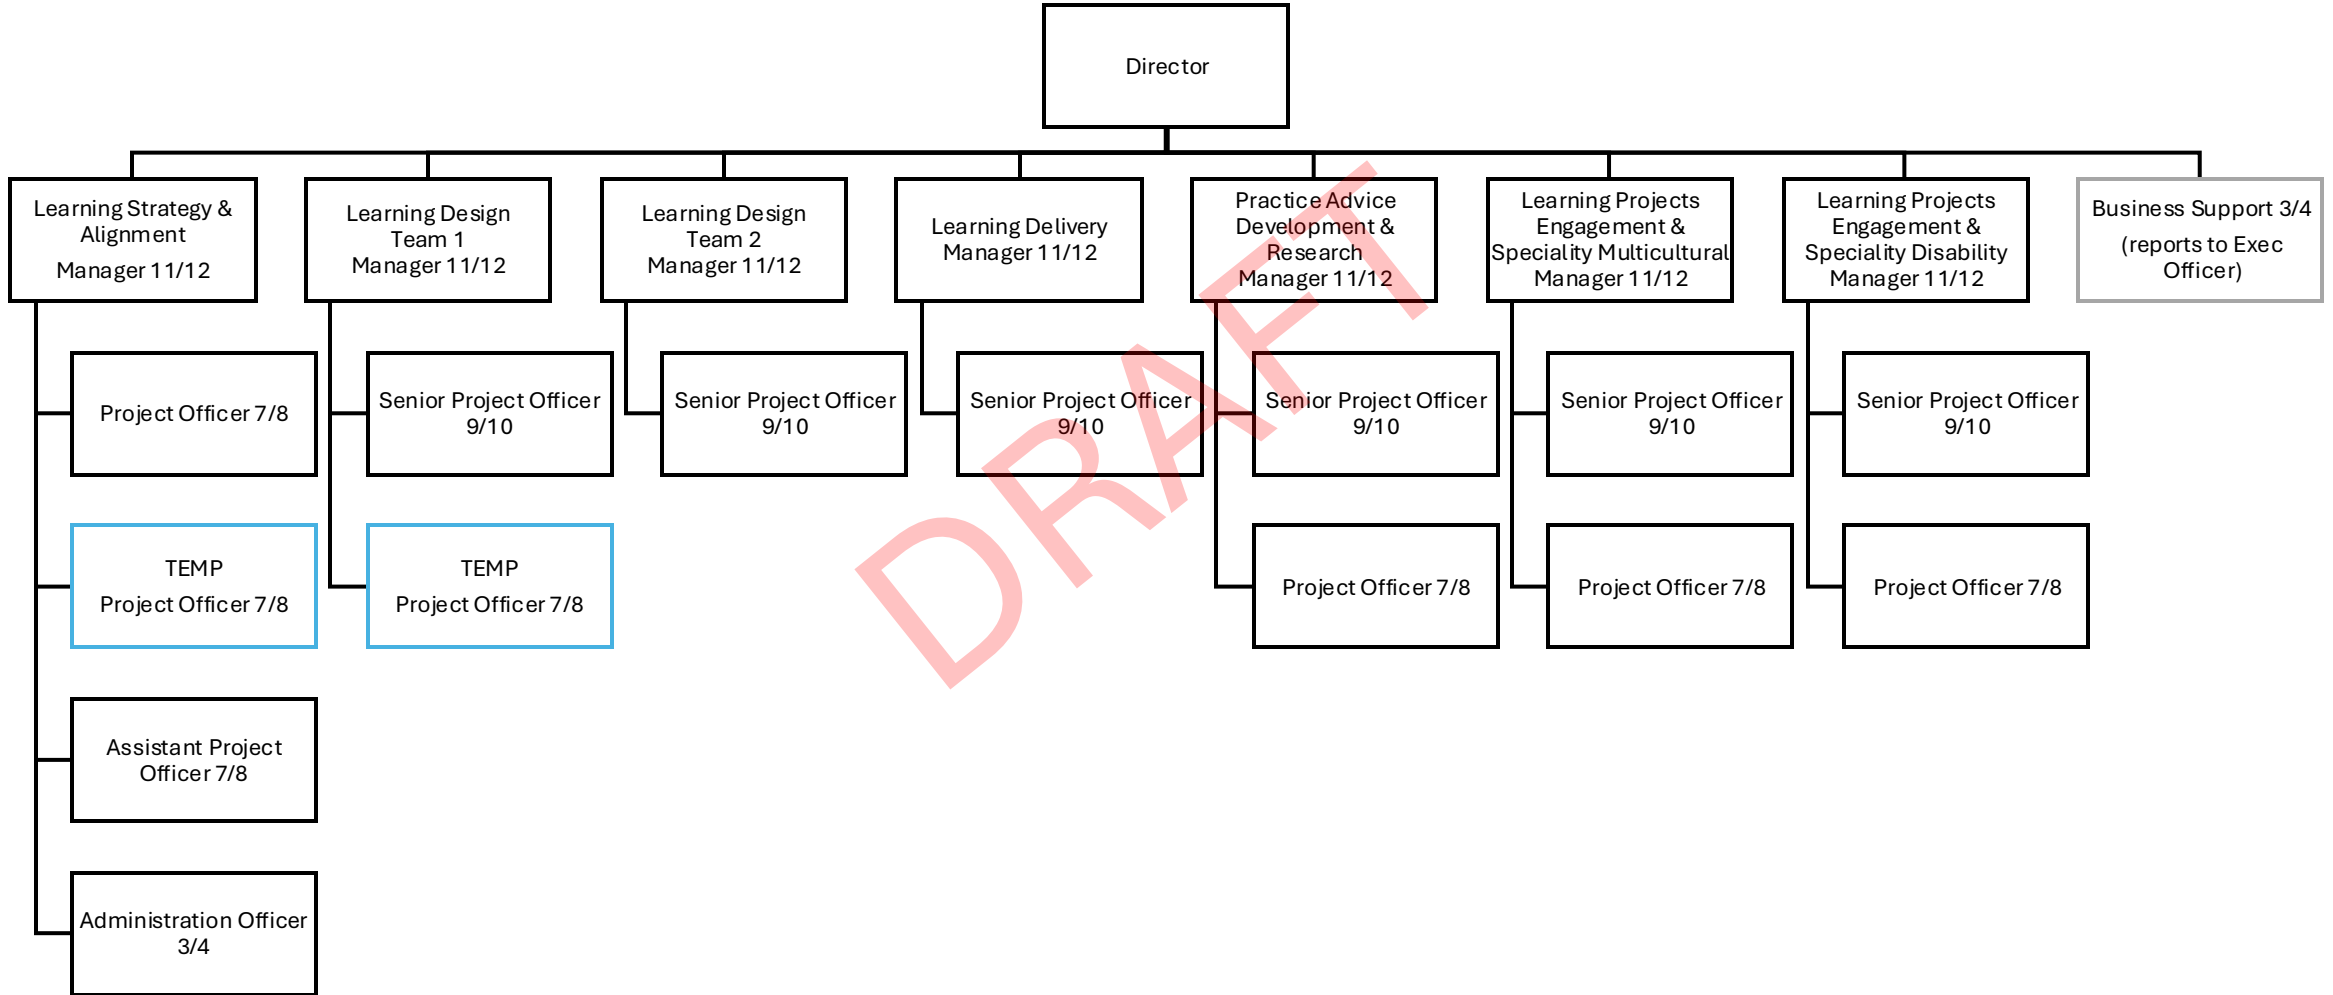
Director

Learning Strategy & Alignment Manager 11/12

Project Officer 7/8

TEMP Project Officer 7/8

Assistant Project Officer 7/8

Administration Officer 3/4

Learning Design Team 1 Manager 11/12

Senior Project Officer 9/10

TEMP Project Officer 7/8

Learning Design Team 2 Manager 11/12

Senior Project Officer 9/10

Learning Delivery Manager 11/12

Senior Project Officer 9/10

Practice Advice Development & Research Manager 11/12

Senior Project Officer 9/10

Project Officer 7/8

Learning Projects Engagement & Speciality Multicultural Manager 11/12

Senior Project Officer 9/10

Project Officer 7/8

Learning Projects Engagement & Speciality Disability Manager 11/12

Senior Project Officer 9/10

Project Officer 7/8

Business Support 3/4 (reports to Exec Officer)

DRAFT